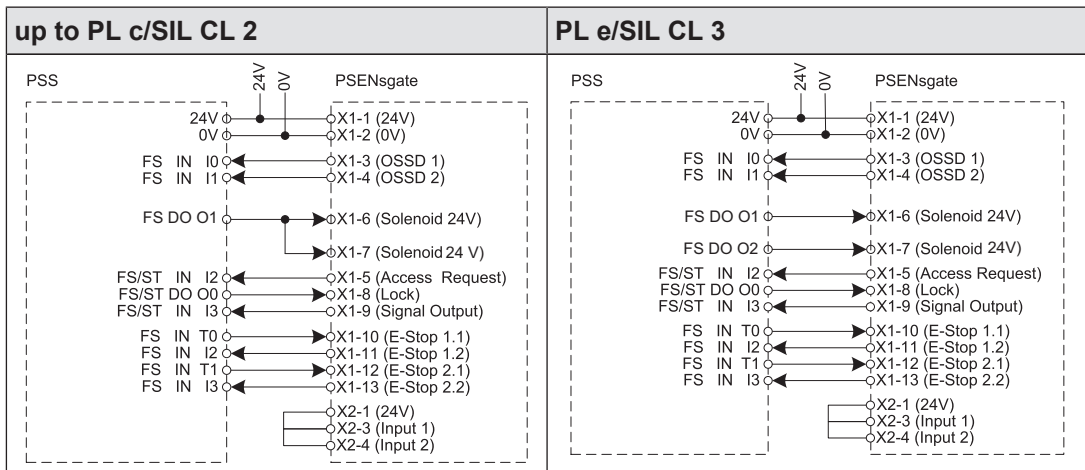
| up to PL c/SIL CL 2 | PL e/SIL CL 3 |
|---|---|

up to PL c/SIL CL 2

PSS
24V
0V
PSENsgate

24V
0V
X1-1 (24V)
X1-2 (0V)

FS IN I0
FS IN I1
X1-3 (OSSD 1)
X1-4 (OSSD 2)

FS DO O1
X1-6 (Solenoid 24V)
X1-7 (Solenoid 24 V)

FS/ST IN I2
FS/ST DO O0
FS/ST IN I3
X1-5 (Access Request)
X1-8 (Lock)
X1-9 (Signal Output)

FS IN T0
FS IN I2
FS IN T1
FS IN I3
X1-10 (E-Stop 1.1)
X1-11 (E-Stop 1.2)
X1-12 (E-Stop 2.1)
X1-13 (E-Stop 2.2)

X2-1 (24V)
X2-3 (Input 1)
X2-4 (Input 2)

PL e/SIL CL 3

PSS
24V
0V
PSENsgate

24V
0V
X1-1 (24V)
X1-2 (0V)

FS IN I0
FS IN I1
X1-3 (OSSD 1)
X1-4 (OSSD 2)

FS DO O1
X1-6 (Solenoid 24V)

FS DO O2
X1-7 (Solenoid 24V)

FS/ST IN I2
FS/ST DO O0
FS/ST IN I3
X1-5 (Access Request)
X1-8 (Lock)
X1-9 (Signal Output)

FS IN T0
FS IN I2
FS IN T1
FS IN I3
X1-10 (E-Stop 1.1)
X1-11 (E-Stop 1.2)
X1-12 (E-Stop 2.1)
X1-13 (E-Stop 2.2)

X2-1 (24V)
X2-3 (Input 1)
X2-4 (Input 2)